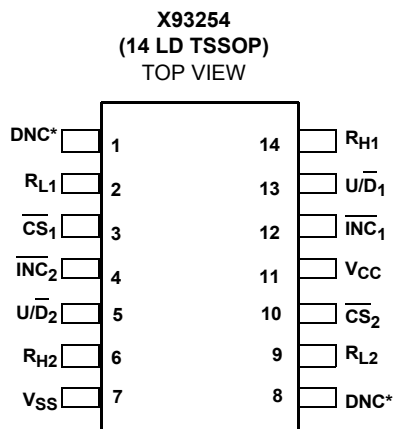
X93254
(14 LD TSSOP)
TOP VIEW

DNC* 1
$R_{L1}$ 2
$\overline{CS}_1$ 3
$\overline{INC}_2$ 4
$U/\overline{D}_2$ 5
$R_{H2}$ 6
$V_{SS}$ 7

14 $R_{H1}$
13 $U/\overline{D}_1$
12 $\overline{INC}_1$
11 $V_{CC}$
10 $\overline{CS}_2$
9 $R_{L2}$
8 DNC*